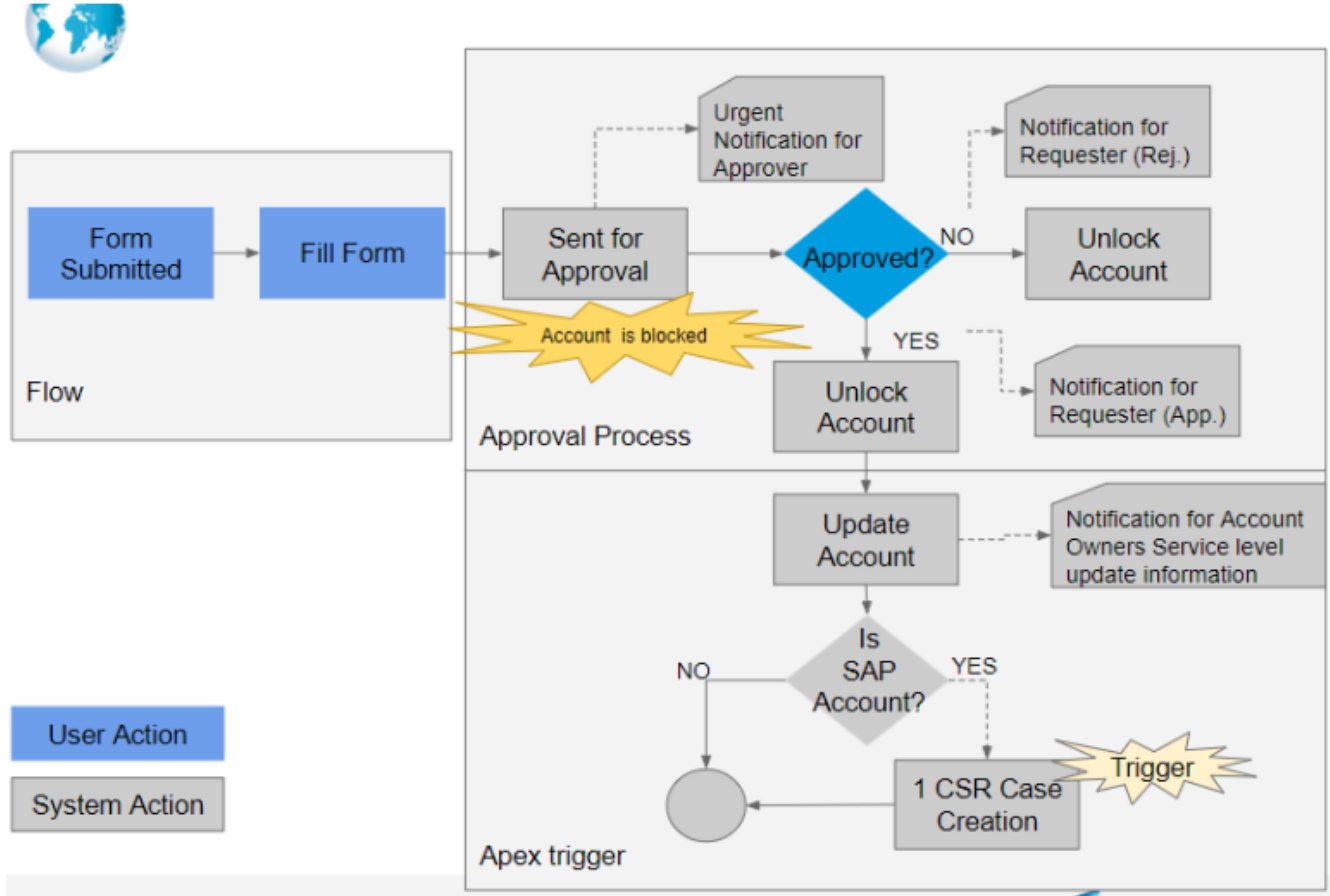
Form Submitted

Fill Form

Flow

Sent for Approval

Urgent Notification for Approver

Account is blocked

Approved?

NO

Notification for Requester (Rej.)

Unlock Account

YES

Unlock Account

Notification for Requester (App.)

Approval Process

Update Account

Notification for Account Owners Service level update information

Is SAP Account?

NO

YES

1 CSR Case Creation

Trigger

Apex trigger

User Action

System Action